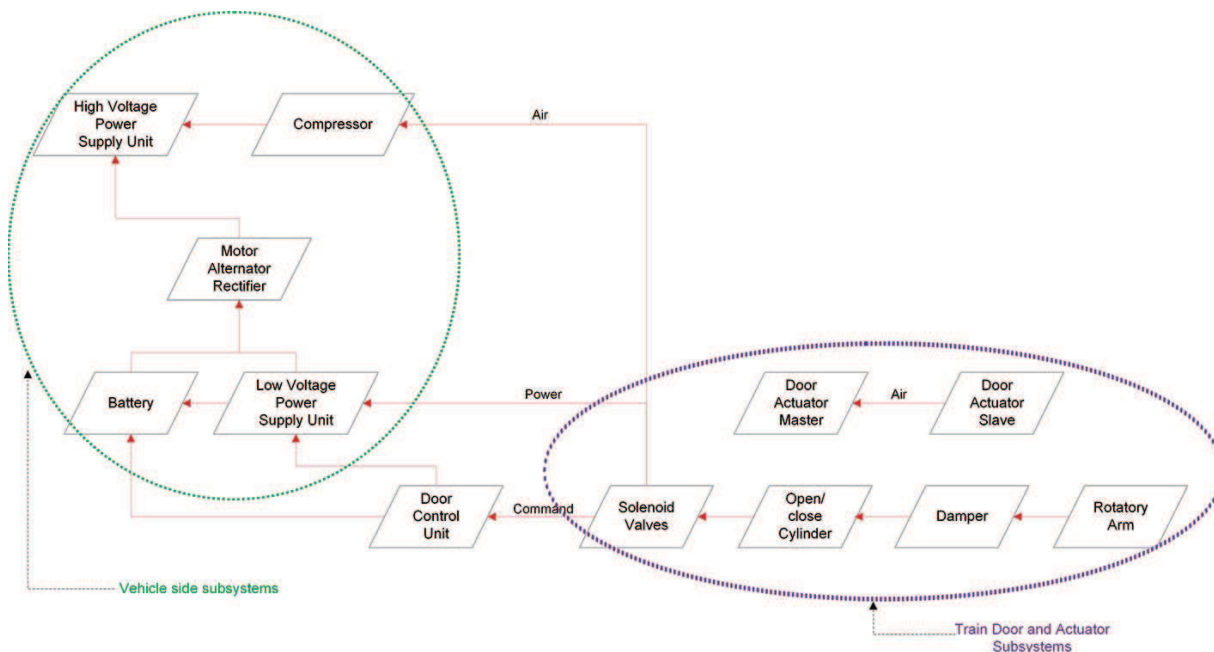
High Voltage Power Supply Unit

Compressor

Air

Motor Alternator Rectifier

Battery

Low Voltage Power Supply Unit

Power

Door Actuator Master

Air

Door Actuator Slave

Door Control Unit

Command

Solenoid Valves

Open/ close Cylinder

Damper

Rotatory Arm

Vehicle side subsystems

Train Door and Actuator Subsystems